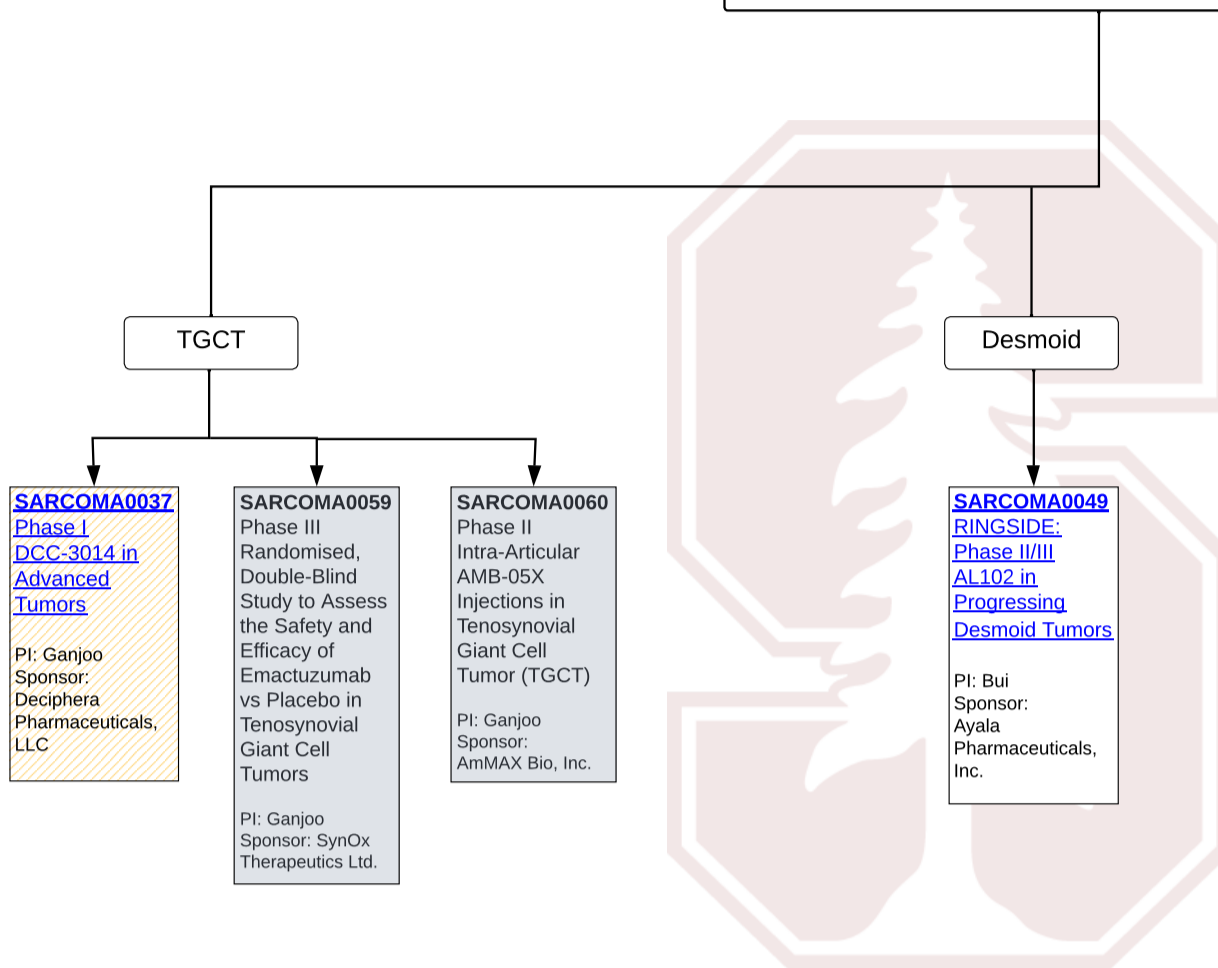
TGCT

Desmoid

SARCOMA0037
Phase I DCC-3014 in Advanced Tumors

PI: Ganjoo
Sponsor: Deciphera Pharmaceuticals, LLC

SARCOMA0059
Phase III Randomised, Double-Blind Study to Assess the Safety and Efficacy of Emactuzumab vs Placebo in Tenosynovial Giant Cell Tumors

PI: Ganjoo
Sponsor: SynOx Therapeutics Ltd.

SARCOMA0060
Phase II Intra-Articular AMB-05X Injections in Tenosynovial Giant Cell Tumor (TGCT)

PI: Ganjoo
Sponsor: AmMAX Bio, Inc.

SARCOMA0049
RINGSIDE: Phase II/III AL102 in Progressing Desmoid Tumors

PI: Bui
Sponsor: Ayala Pharmaceuticals, Inc.